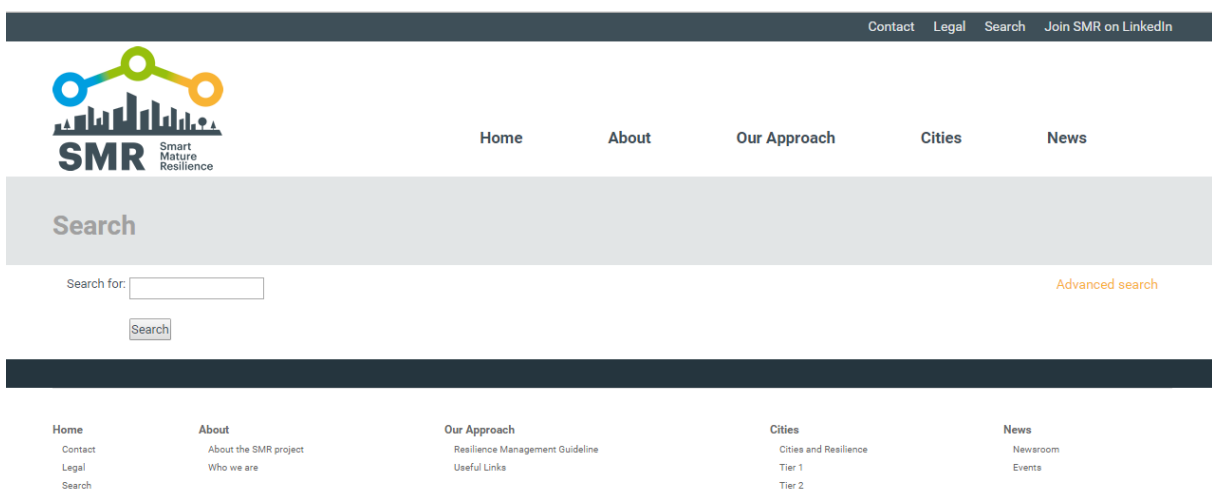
Contact Legal Search Join SMR on LinkedIn

SMR Smart Mature Resilience

Home About Our Approach Cities News

Search

Search for:

Search

Advanced search

Home
Contact
Legal
Search

About
About the SMR project
Who we are

Our Approach
Resilience Management Guideline
Useful Links

Cities
Cities and Resilience
Tier 1
Tier 2

News
Newsroom
Events